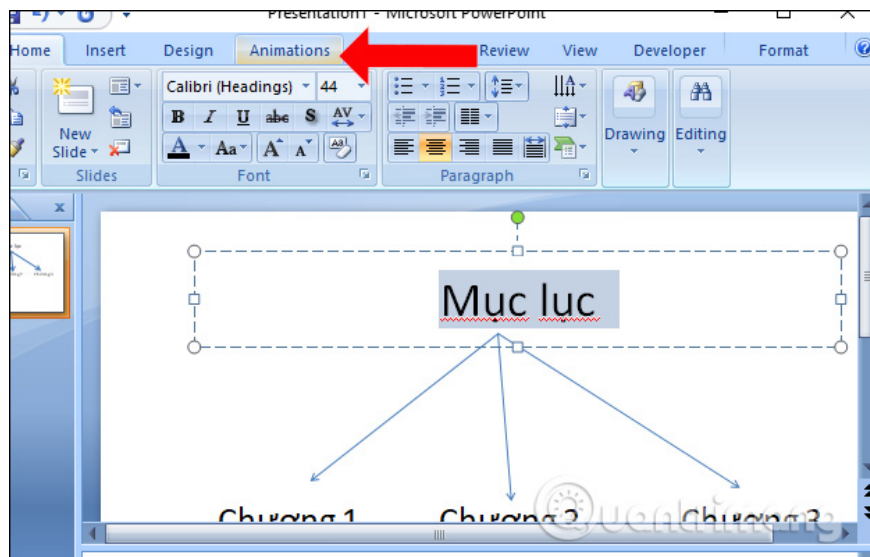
Presentation1 - Microsoft PowerPoint

Home
Insert
Design
Animations
Review
View
Developer
Format

Calibri (Headings)
44

New Slide
Slides
Font
Paragraph
Drawing
Editing

Mục lục

Chương 1
Chương 2
Chương 3

Quantrimang